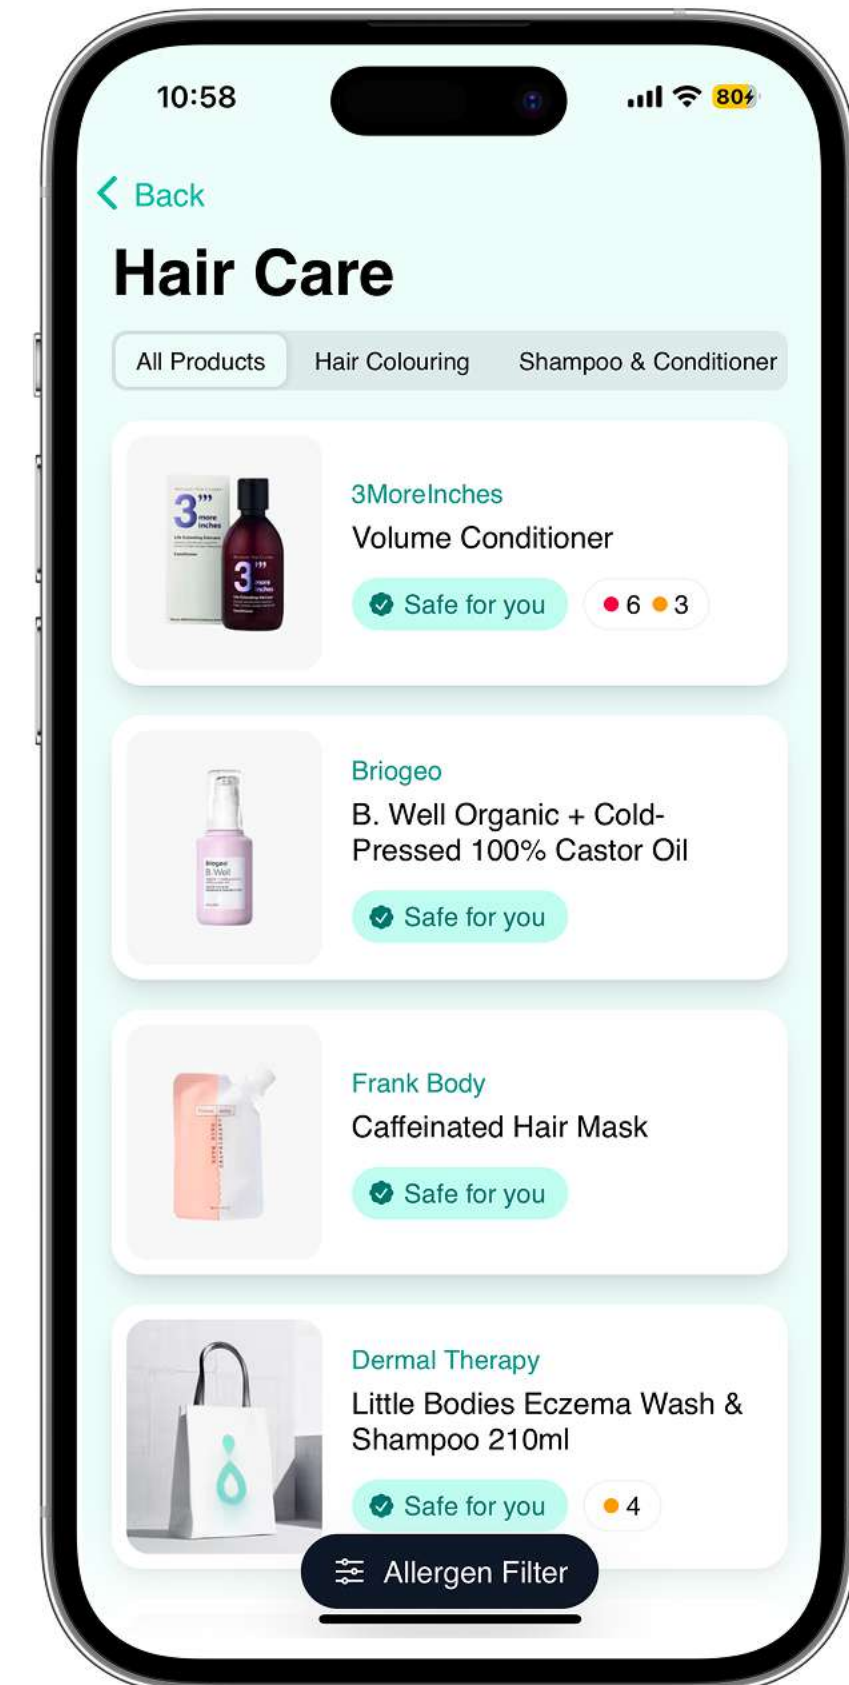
10:58

80

Back

Hair Care

All Products Hair Colouring Shampoo & Conditioner

3MoreInches
Volume Conditioner
Safe for you
6 3

Briogeo
B. Well Organic + Cold-Pressed 100% Castor Oil
Safe for you

Frank Body
Caffeinated Hair Mask
Safe for you

Dermal Therapy
Little Bodies Eczema Wash & Shampoo 210ml
Safe for you
4

Allergen Filter